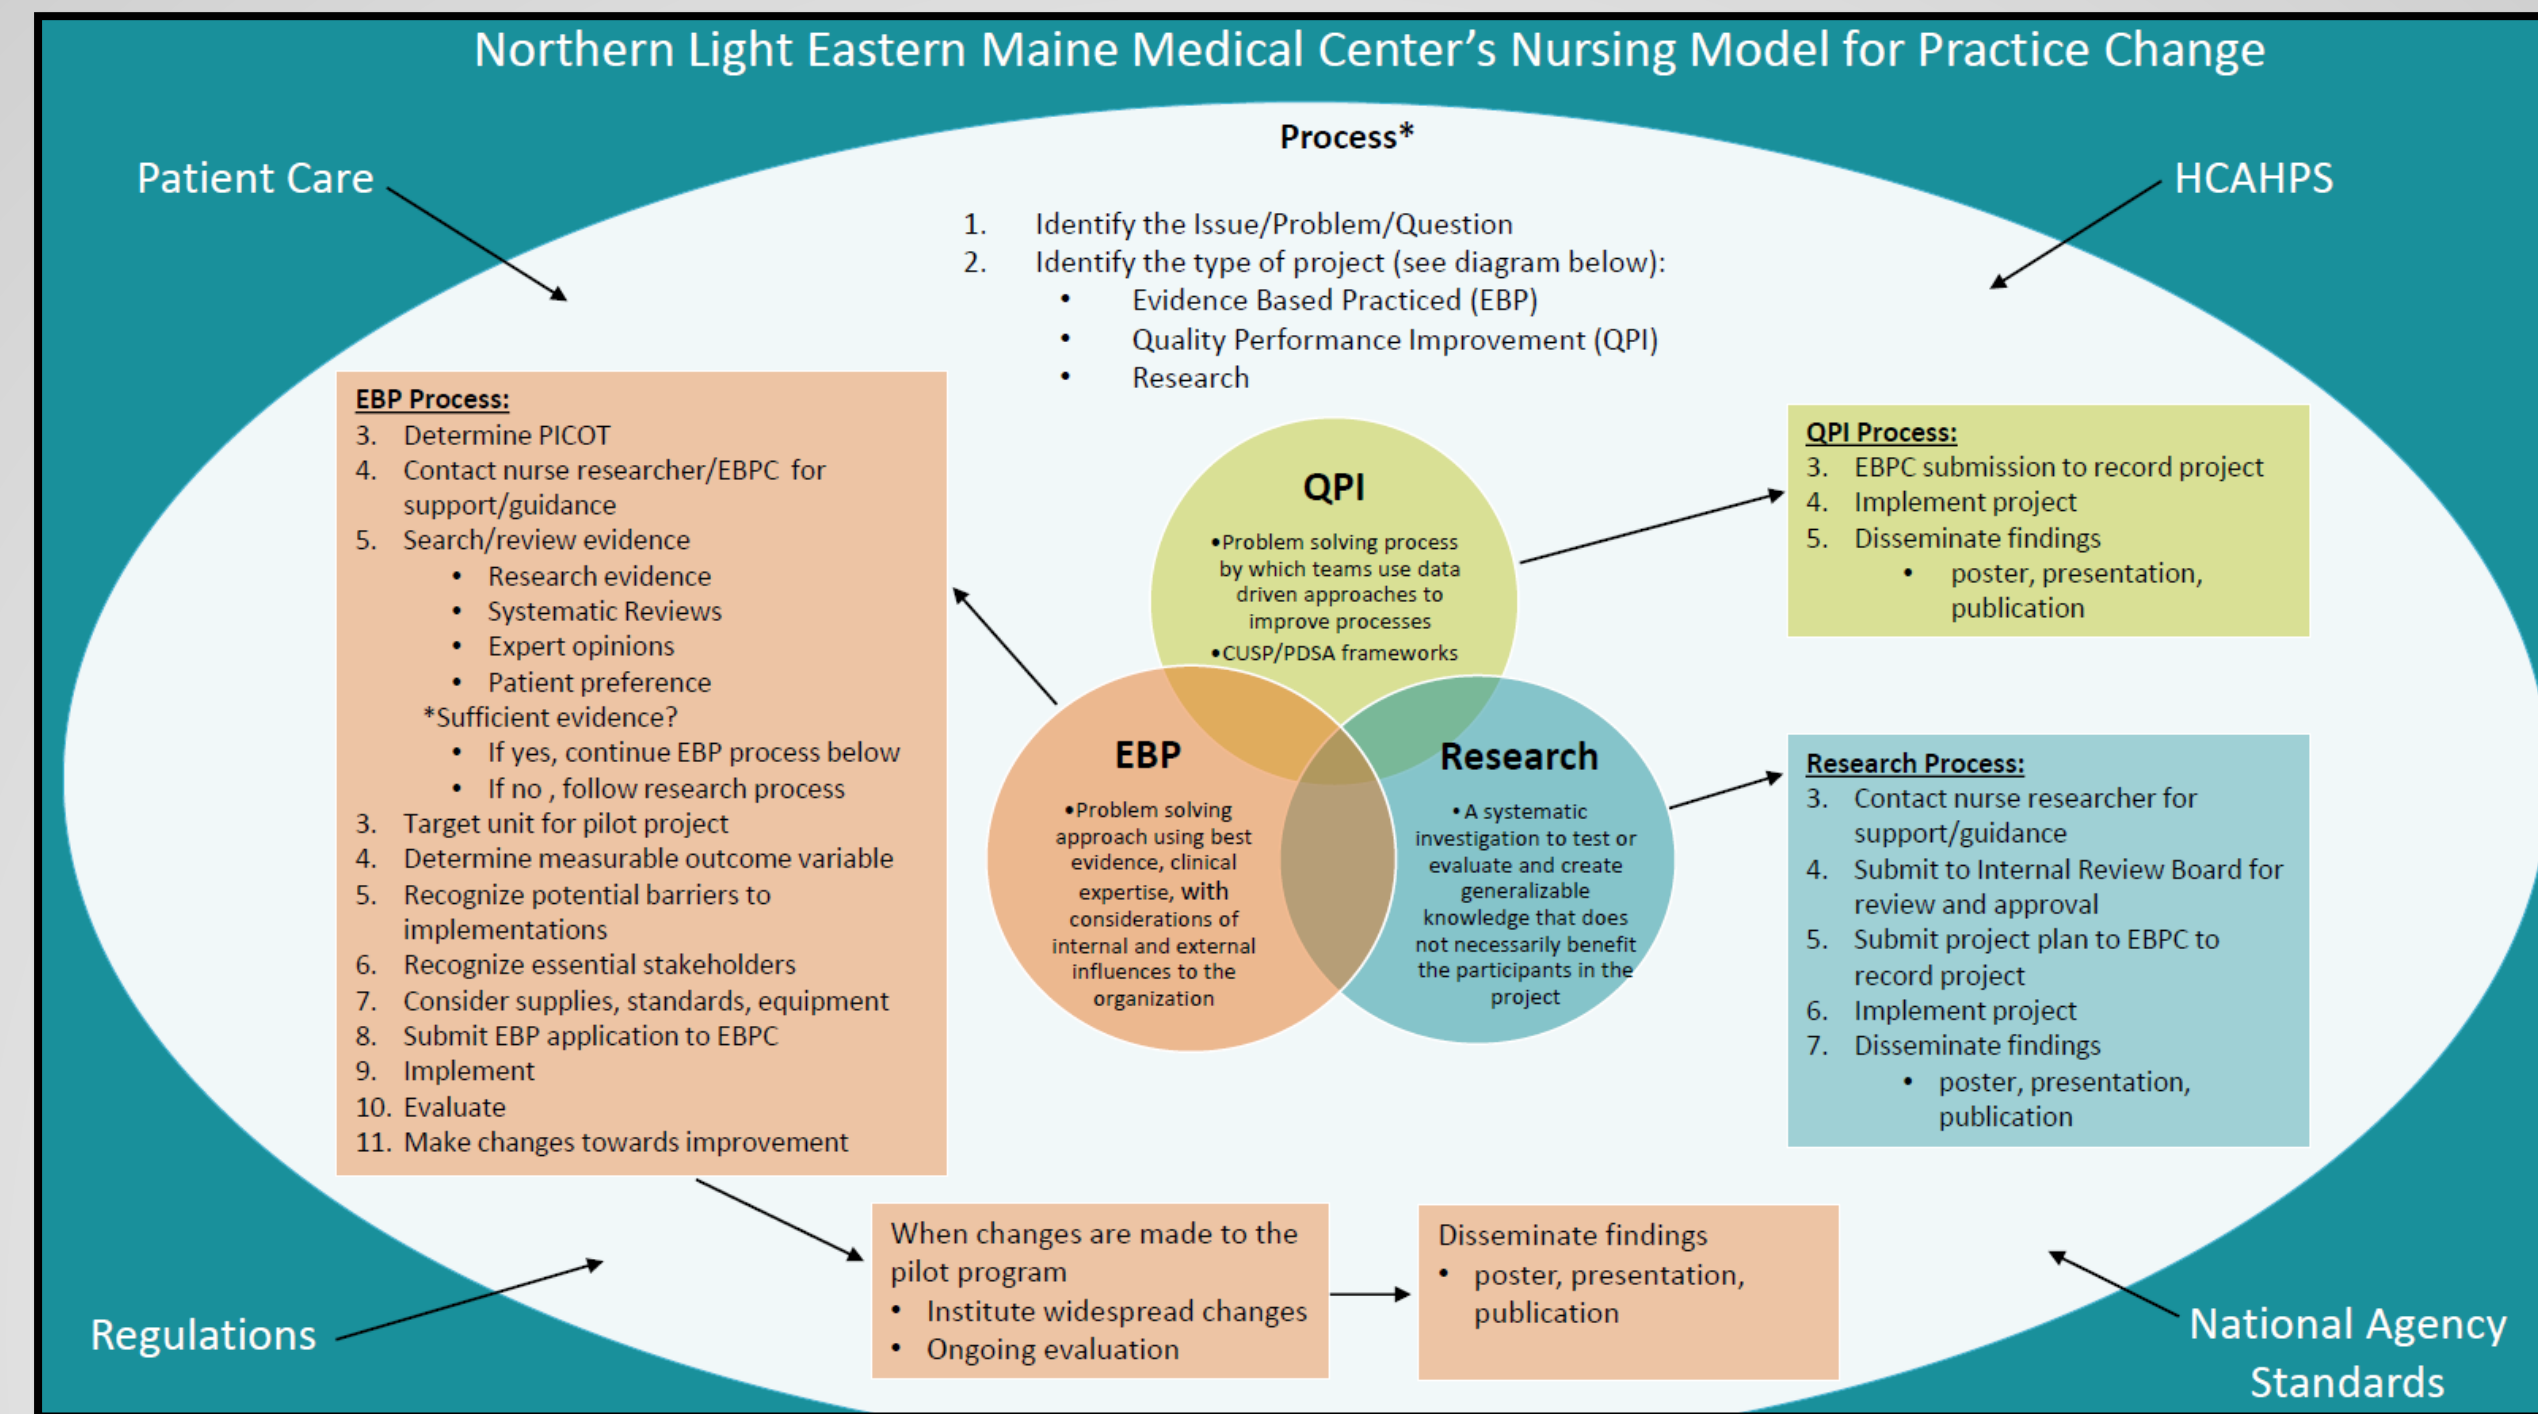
Northern Light Eastern Maine Medical Center's Nursing Model for Practice Change

Patient Care

HCAHPS

Process*

1. Identify the Issue/Problem/Question
2. Identify the type of project (see diagram below):
- Evidence Based Practiced (EBP)
- Quality Performance Improvement (QPI)
- Research

EBP Process:
3. Determine PICOT
4. Contact nurse researcher/EBPC for support/guidance
5. Search/review evidence
- Research evidence
- Systematic Reviews
- Expert opinions
- Patient preference

*Sufficient evidence?
- If yes, continue EBP process below
- If no , follow research process

3. Target unit for pilot project
4. Determine measurable outcome variable
5. Recognize potential barriers to implementations
6. Recognize essential stakeholders
7. Consider supplies, standards, equipment
8. Submit EBP application to EBPC
9. Implement
10. Evaluate
11. Make changes towards improvement

QPI
•Problem solving process by which teams use data driven approaches to improve processes
•CUSP/PDSA frameworks

EBP
•Problem solving approach using best evidence, clinical expertise, with considerations of internal and external influences to the organization

Research
• A systematic investigation to test or evaluate and create generalizable knowledge that does not necessarily benefit the participants in the project

QPI Process:
3. EBPC submission to record project
4. Implement project
5. Disseminate findings
- poster, presentation, publication

Research Process:
3. Contact nurse researcher for support/guidance
4. Submit to Internal Review Board for review and approval
5. Submit project plan to EBPC to record project
6. Implement project
7. Disseminate findings
- poster, presentation, publication

When changes are made to the pilot program
- Institute widespread changes
- Ongoing evaluation

Disseminate findings
- poster, presentation, publication

Regulations

National Agency Standards